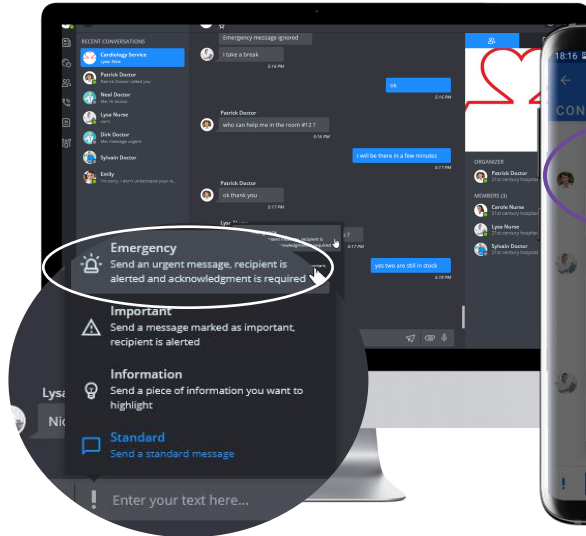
RECENT CONVERSATIONS

Cardiology Service
Lyse Nurse

Patrick Doctor
Patrick Doctor called you

Neal Doctor
Me: Hi doctor

Lyse Nurse
can't

Dirk Doctor
Me: message urgent

Sylvain Doctor

Emily
I'm sorry, I don't understand your re...

Emergency message ignored

I take a break
5:16 PM

ok
5:16 PM

Patrick Doctor
who can help me in the room #12 ?
5:16 PM

I will be there in a few minutes
5:17 PM

Patrick Doctor
ok thank you
5:17 PM

yes two are still in stock
5:18 PM

ORGANIZER
Patrick Doctor
21st century hospital

MEMBERS (3)
Carole Nurse
21st century hospital
Lyse Nurse
21st century hospital
Sylvain Doctor
21st century hospital

18:16

CON

Emergency
Send an urgent message, recipient is alerted and acknowledgment is required

Important
Send a message marked as important, recipient is alerted

Information
Send a piece of information you want to highlight

Standard
Send a standard message

Lysa

Nic

Enter your text here...